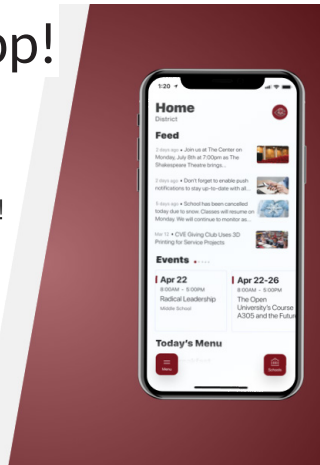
op!

!

1:20

Home
District

Feed

2 days ago • Join us at The Center on Monday, July 8th at 7:00pm as The Shakespeare Theatre brings...

3 days ago • Don't forget to enable push notifications to stay up-to-date with all...

5 days ago • School has been cancelled today due to snow. Classes will resume on Monday. We will continue to monitor as...

Mar 12 • CVE Giving Club Uses 3D Printing for Service Projects

Events

Apr 22
8:00AM - 5:00PM
Radical Leadership
Middle School

Apr 22-26
8:00AM - 3:00PM
The Open University's Course A305 and the Future

Today's Menu

Menu

Schools